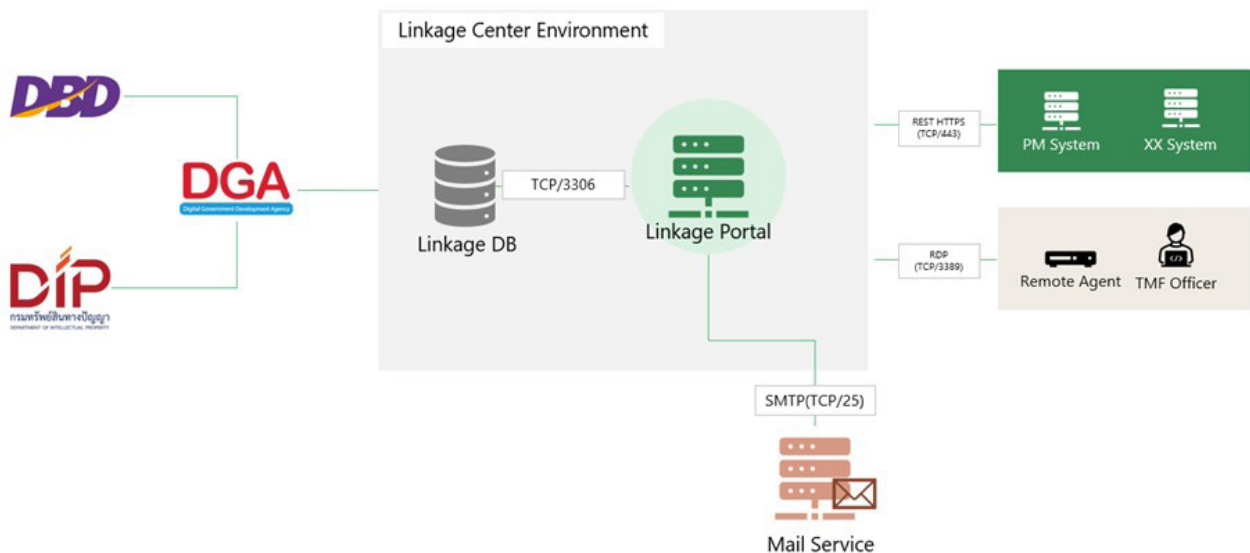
Linkage Center Environment

DBD

DGA
Digital Government Development Agency

DIP
กรมทรัพย์สินทางปัญญา
DEPARTMENT OF INTELLECTUAL PROPERTY

TCP/3306

Linkage DB

Linkage Portal

REST HTTPS (TCP/443)

PM System

XX System

RDP (TCP/3389)

Remote Agent

TMF Officer

SMTP(TCP/25)

Mail Service